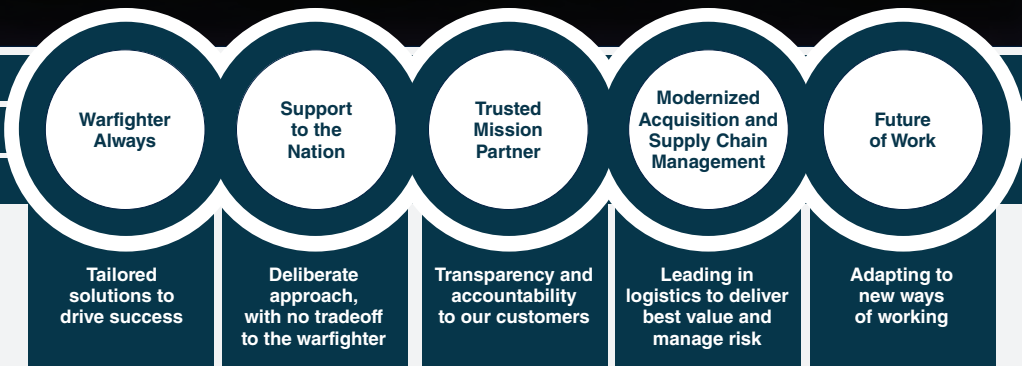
Warfighter Always

Tailored solutions to drive success

Support to the Nation

Deliberate approach, with no tradeoff to the warfighter

Trusted Mission Partner

Transparency and accountability to our customers

Modernized Acquisition and Supply Chain Management

Leading in logistics to deliver best value and manage risk

Future of Work

Adapting to new ways of working